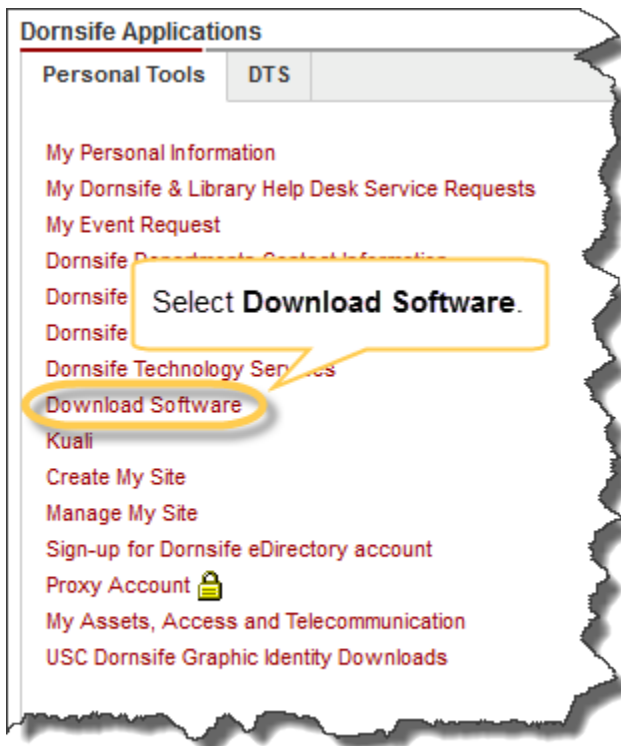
Dornsife Applications

Personal Tools | DTS

My Personal Information
My Dornsife & Library Help Desk Service Requests
My Event Request
Dornsife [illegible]
Dornsife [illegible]
Dornsife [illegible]
Dornsife Technology Ser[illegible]es
Download Software
Kuali
Create My Site
Manage My Site
Sign-up for Dornsife eDirectory account
Proxy Account
My Assets, Access and Telecommunication
USC Dornsife Graphic Identity Downloads

Select **Download Software**.